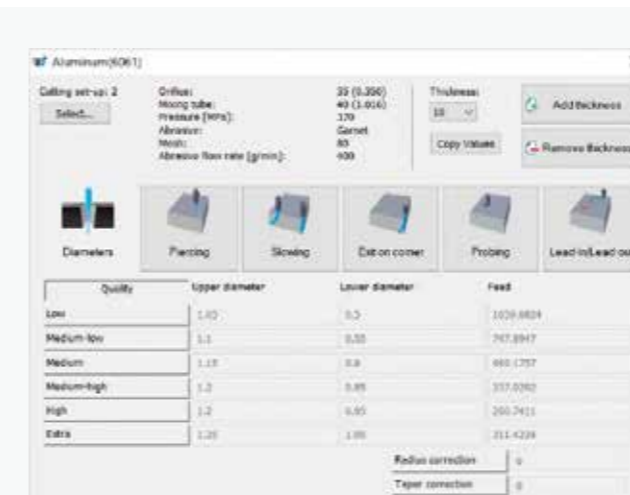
Aluminum(6061)

Cutting set-up: 2

Select...

Orifice: 35 (0.350)
Mixing tube: 40 (1.016)
Pressure [MPa]: 379
Abrasive: Garnet
Mesh: 80
Abrasive flow rate [g/min]: 400

Thickness:
10

Copy Values

Add thickness

Remove thickness

Diameters

Piercing

Slowing

Exit on corner

Probing

Lead-in/Lead out

| Quality | Upper diameter | Lower diameter | Feed |
|---|---|---|---|
| Low | 1.03 | 0.3 | 1020.6824 |
| Medium-low | 1.1 | 0.55 | 707.8947 |
| Medium | 1.15 | 0.8 | 460.1757 |
| Medium-high | 1.2 | 0.85 | 337.0092 |
| High | 1.2 | 0.95 | 260.7411 |
| Extra | 1.25 | 1.05 | 211.4224 |

Radius correction 0

Taper correction 0